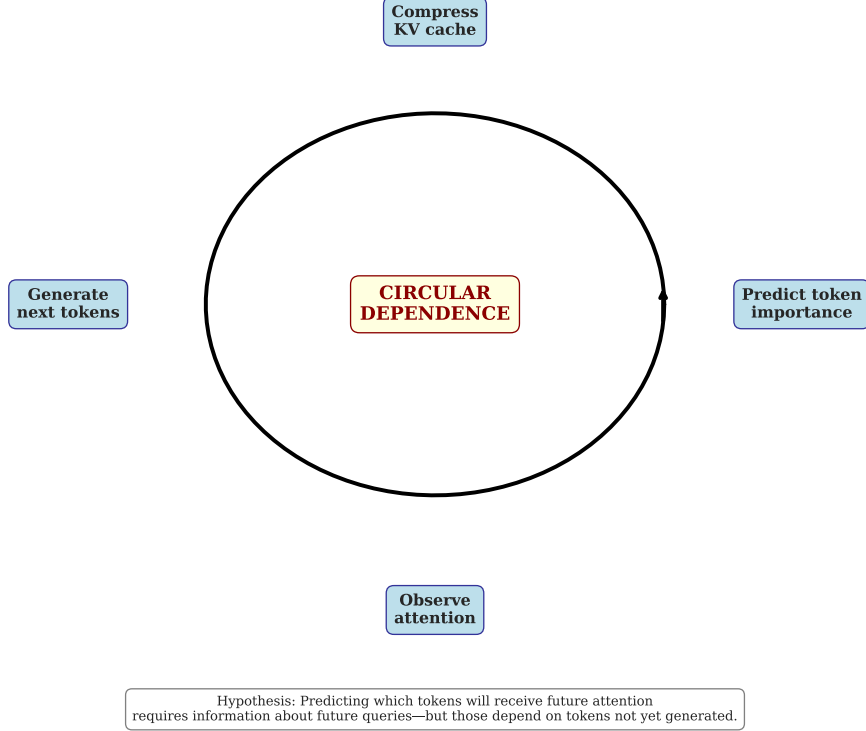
Compress KV cache

Generate next tokens

CIRCULAR DEPENDENCE

Predict token importance

Observe attention

Hypothesis: Predicting which tokens will receive future attention requires information about future queries—but those depend on tokens not yet generated.